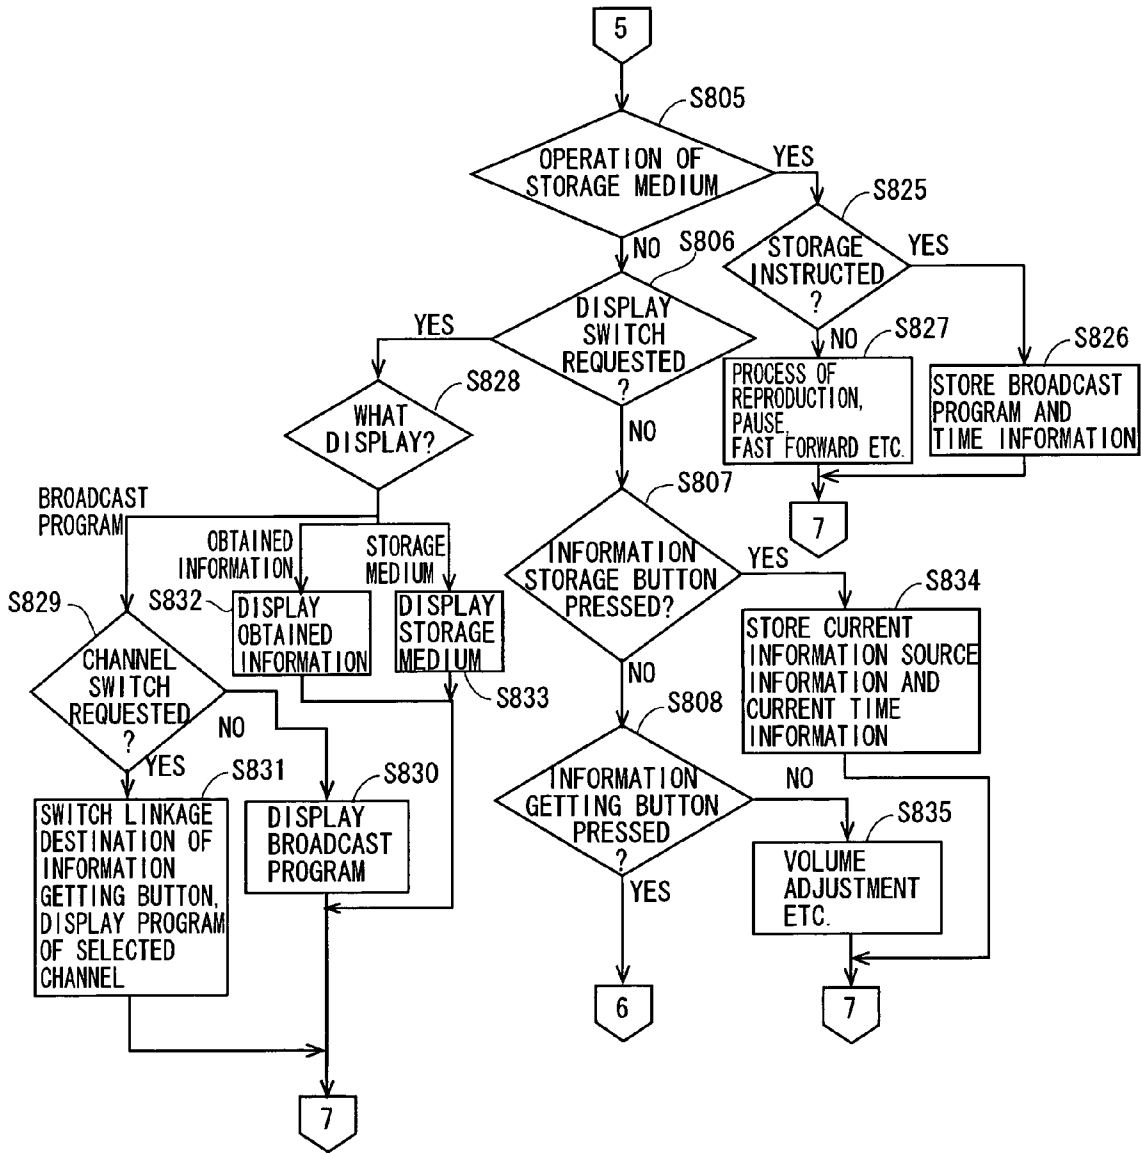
5

S805

OPERATION OF STORAGE MEDIUM

YES

S825

STORAGE INSTRUCTED ?

YES

NO

S806

DISPLAY SWITCH REQUESTED ?

YES

S828

WHAT DISPLAY?

NO

S827

PROCESS OF REPRODUCTION, PAUSE, FAST FORWARD ETC.

S826

STORE BROADCAST PROGRAM AND TIME INFORMATION

7

NO

S807

INFORMATION STORAGE BUTTON PRESSED?

YES

S834

STORE CURRENT INFORMATION SOURCE INFORMATION AND CURRENT TIME INFORMATION

BROADCAST PROGRAM

OBTAINED INFORMATION

STORAGE MEDIUM

S829

S832

DISPLAY OBTAINED INFORMATION

DISPLAY STORAGE MEDIUM

S833

CHANNEL SWITCH REQUESTED ?

NO

YES

S831

SWITCH LINKAGE DESTINATION OF INFORMATION GETTING BUTTON, DISPLAY PROGRAM OF SELECTED CHANNEL

S830

DISPLAY BROADCAST PROGRAM

NO

S808

INFORMATION GETTING BUTTON PRESSED ?

NO

S835

VOLUME ADJUSTMENT ETC.

YES

6

7

7